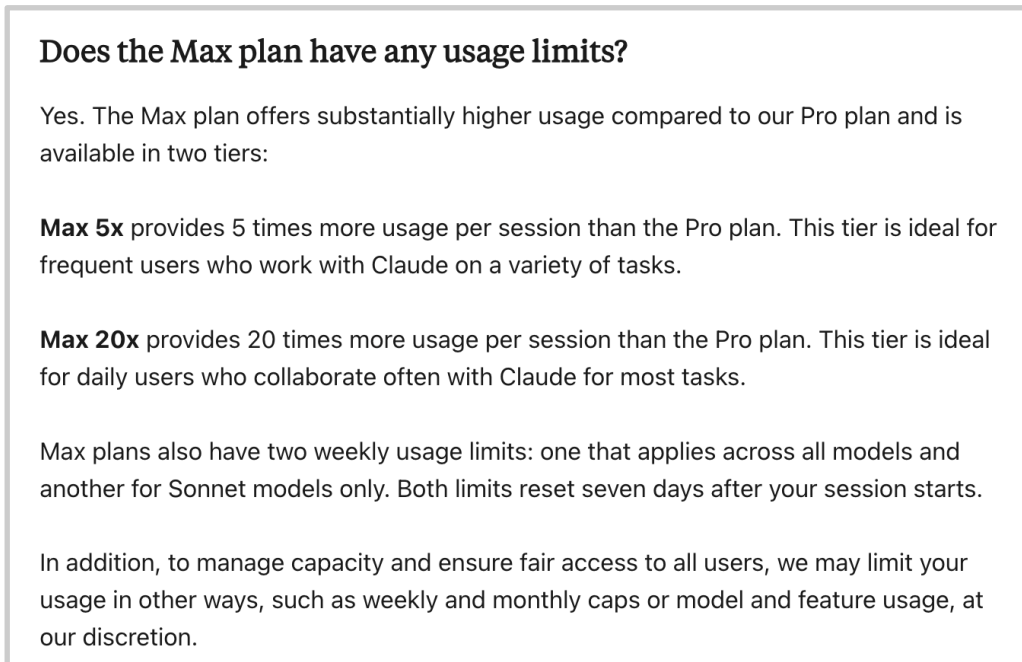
Does the Max plan have any usage limits?

Yes. The Max plan offers substantially higher usage compared to our Pro plan and is available in two tiers:

**Max 5x** provides 5 times more usage per session than the Pro plan. This tier is ideal for frequent users who work with Claude on a variety of tasks.

**Max 20x** provides 20 times more usage per session than the Pro plan. This tier is ideal for daily users who collaborate often with Claude for most tasks.

Max plans also have two weekly usage limits: one that applies across all models and another for Sonnet models only. Both limits reset seven days after your session starts.

In addition, to manage capacity and ensure fair access to all users, we may limit your usage in other ways, such as weekly and monthly caps or model and feature usage, at our discretion.